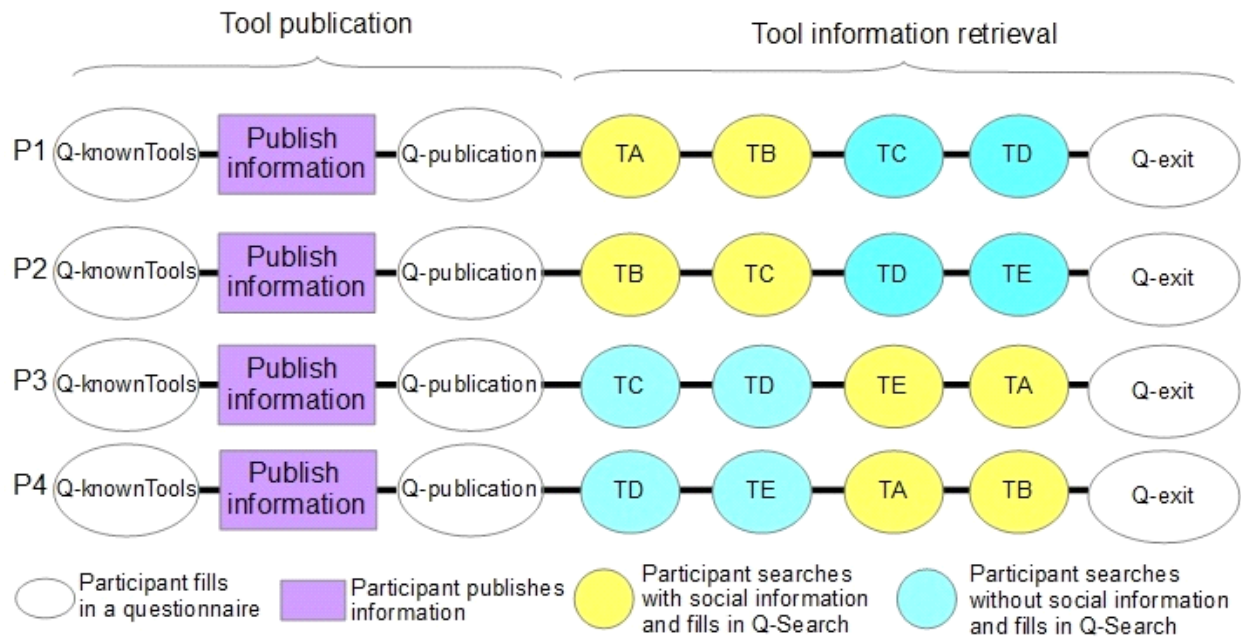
Tool publication

Tool information retrieval

P1 Q-knownTools Publish information Q-publication TA TB TC TD Q-exit

P2 Q-knownTools Publish information Q-publication TB TC TD TE Q-exit

P3 Q-knownTools Publish information Q-publication TC TD TE TA Q-exit

P4 Q-knownTools Publish information Q-publication TD TE TA TB Q-exit

Participant fills in a questionnaire

Participant publishes information

Participant searches with social information and fills in Q-Search

Participant searches without social information and fills in Q-Search